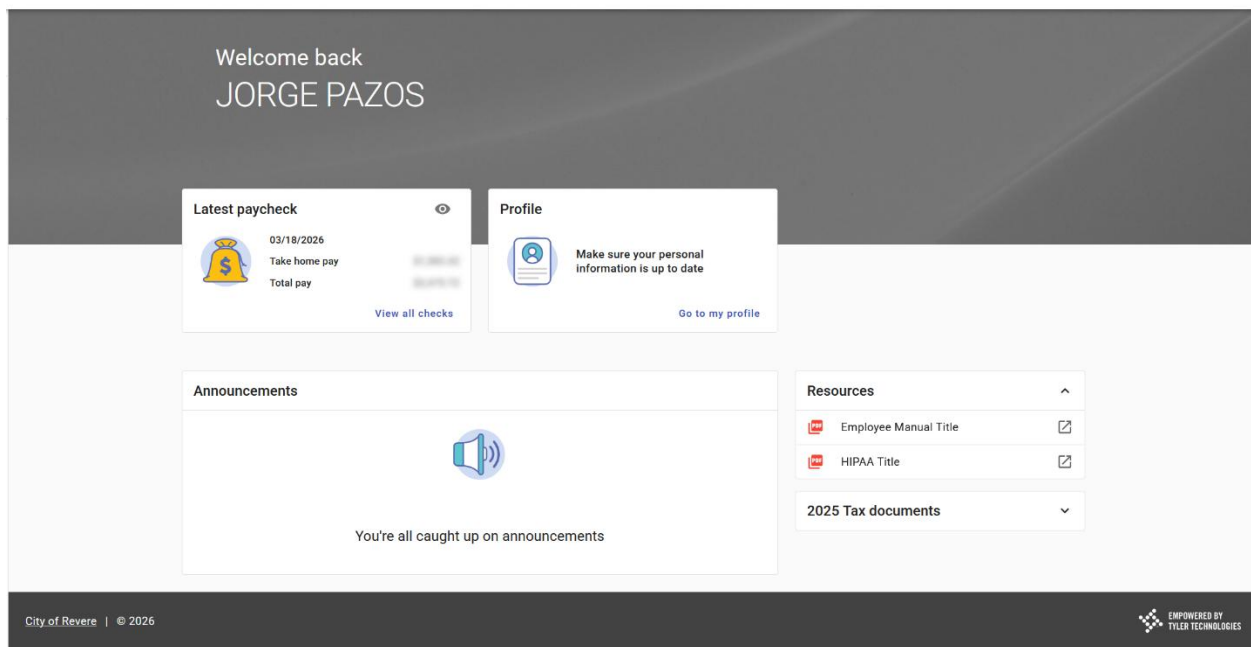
Welcome back
JORGE PAZOS

Latest paycheck
03/18/2026
Take home pay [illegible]
Total pay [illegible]
View all checks

Profile
Make sure your personal information is up to date
Go to my profile

Announcements
You're all caught up on announcements

Resources
PDF Employee Manual Title
PDF HIPAA Title

2025 Tax documents

City of Revere | © 2026

EMPOWERED BY TYLER TECHNOLOGIES